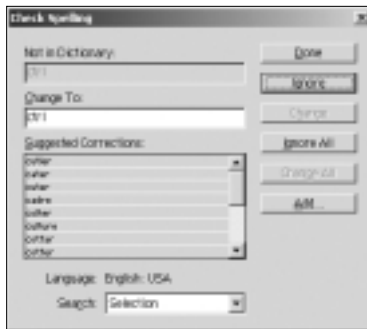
Check Spelling

Not in Dictionary:
ctrl

Change To:
ctrl

Suggested Corrections:
cutler
curler
surler
cadre
colter
culture
cotter
cutter

Language: English: USA

Search: Selection

Done

Ignore

Change

Ignore All

Change All

Add...